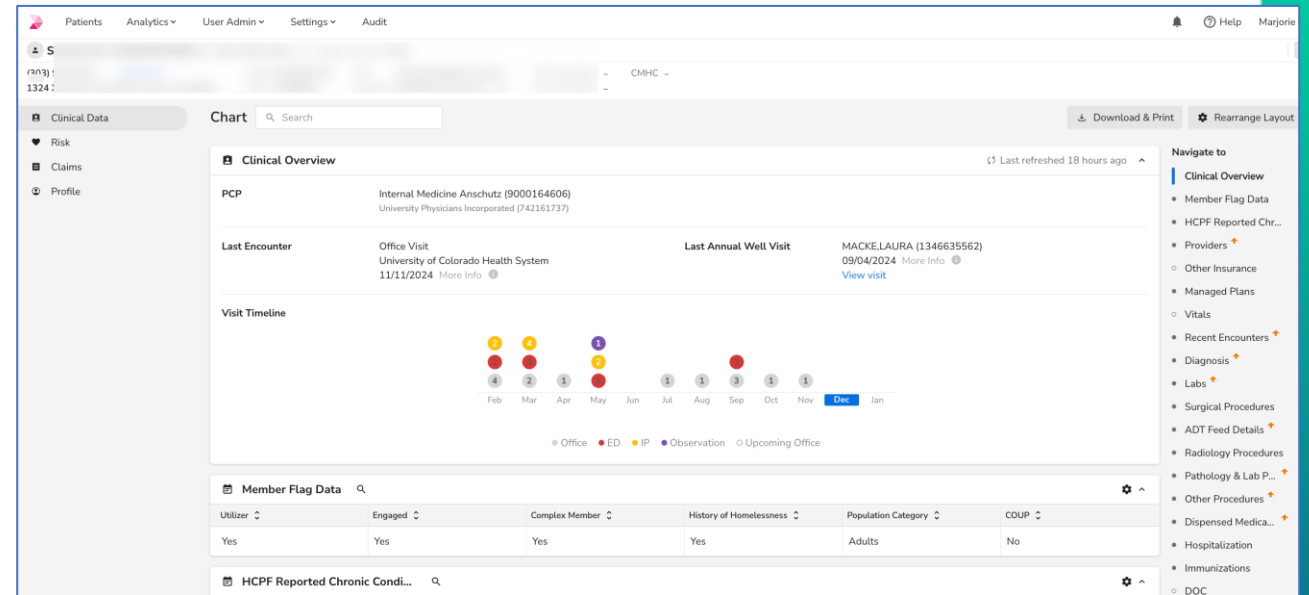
Patients Analytics User Admin Settings Audit

Help Marjorie

S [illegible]

(303) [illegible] – CMHC –
1324 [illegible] –

Clinical Data
Risk
Claims
Profile

Chart Search

Download & Print Rearrange Layout

Clinical Overview

Last refreshed 18 hours ago

PCP
Internal Medicine Anschutz (9000164606)
University Physicians Incorporated (742161737)

Last Encounter
Office Visit
University of Colorado Health System
11/11/2024 More Info

Last Annual Well Visit
MACKE,LAURA (1346635562)
09/04/2024 More Info
View visit

Visit Timeline

2 4 1
2 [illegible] 2 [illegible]
4 2 1 1 1 3 1 1

Feb Mar Apr May Jun Jul Aug Sep Oct Nov Dec Jan

Office ED IP Observation Upcoming Office

Member Flag Data

| Utilizer | Engaged | Complex Member | History of Homelessness | Population Category | COUP |
|---|---|---|---|---|---|
| Yes | Yes | Yes | Yes | Adults | No |

HCPF Reported Chronic Condi...

Navigate to
Clinical Overview
Member Flag Data
HCPF Reported Chr...
Providers
Other Insurance
Managed Plans
Vitals
Recent Encounters
Diagnosis
Labs
Surgical Procedures
ADT Feed Details
Radiology Procedures
Pathology & Lab P...
Other Procedures
Dispensed Medica...
Hospitalization
Immunizations
DOC